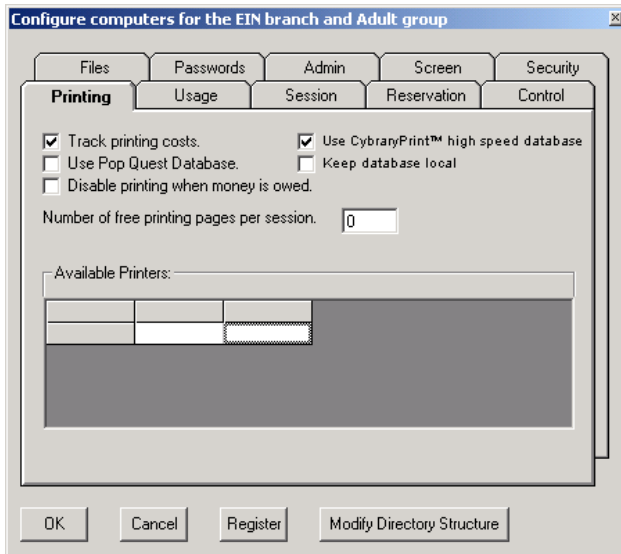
Configure computers for the EIN branch and Adult group

Files | Passwords | Admin | Screen | Security
Printing | Usage | Session | Reservation | Control

Track printing costs.
Use Pop Quest Database.
Disable printing when money is owed.
Use CybraryPrint™ high speed database
Keep database local

Number of free printing pages per session. 0

Available Printers:

OK | Cancel | Register | Modify Directory Structure